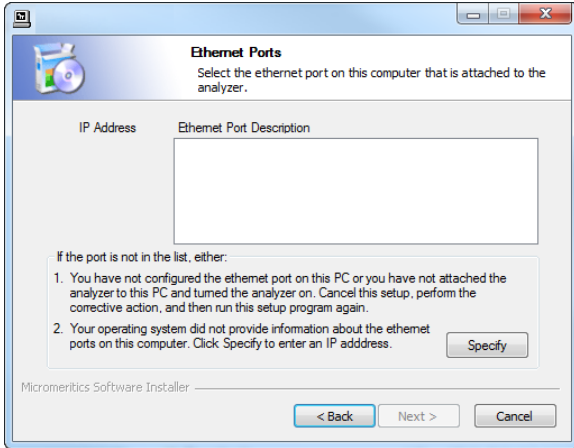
Ethernet Ports

Select the ethernet port on this computer that is attached to the analyzer.

IP Address

Ethernet Port Description

If the port is not in the list, either:

1. You have not configured the ethernet port on this PC or you have not attached the analyzer to this PC and turned the analyzer on. Cancel this setup, perform the corrective action, and then run this setup program again.

2. Your operating system did not provide information about the ethernet ports on this computer. Click Specify to enter an IP adddress.

Specify

Micromeritics Software Installer

< Back

Next >

Cancel